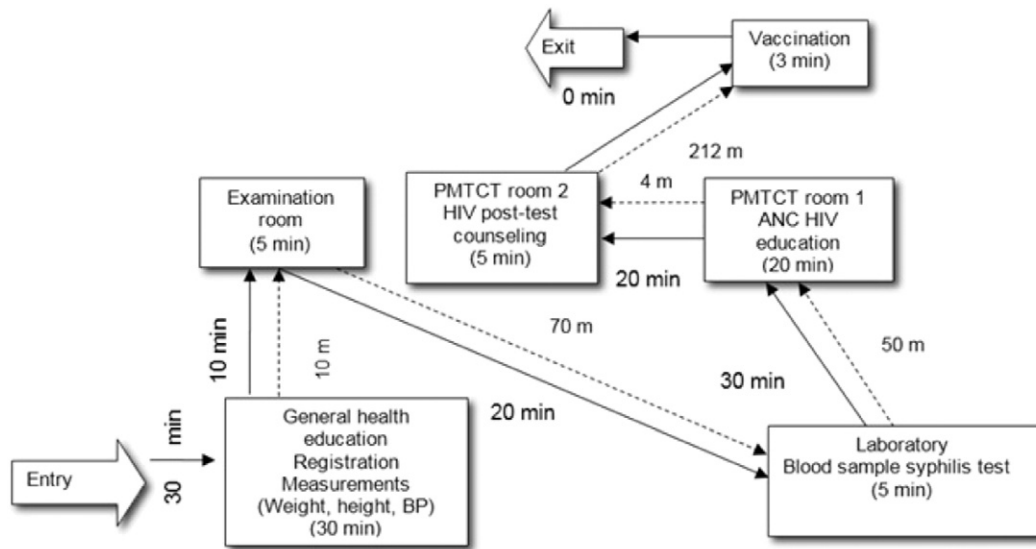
Exit

Vaccination
(3 min)

0 min

212 m

Examination room
(5 min)

PMTCT room 2
HIV post-test counseling
(5 min)

4 m

PMTCT room 1
ANC HIV education
(20 min)

20 min

70 m

10 min

10 m

50 m

30 min

20 min

30 min

Entry

General health education
Registration
Measurements
(Weight, height, BP)
(30 min)

Laboratory
Blood sample syphilis test
(5 min)